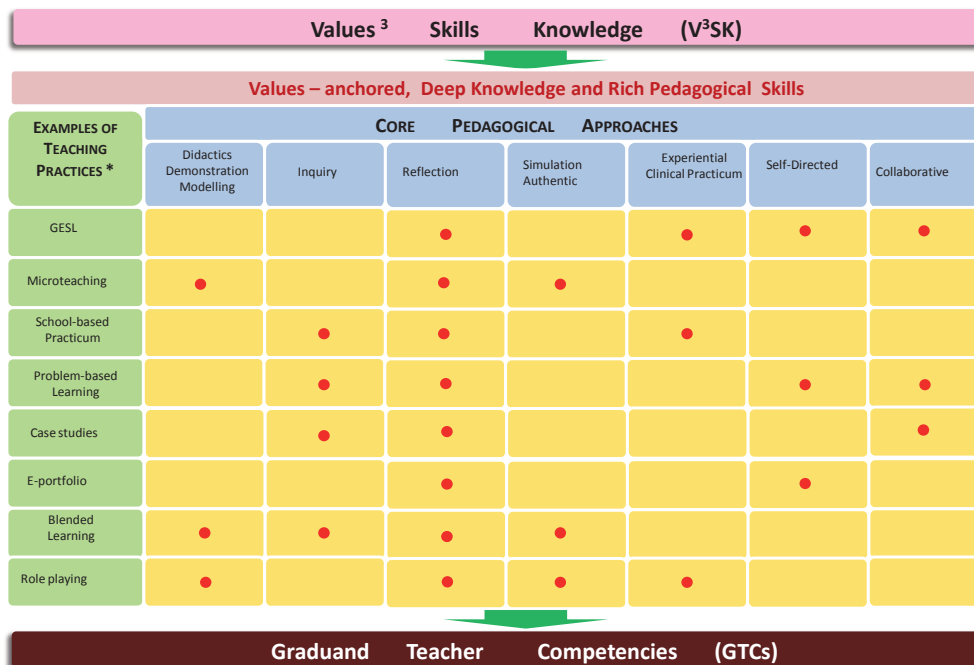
Values $^3$ Skills Knowledge ($V^3SK$)

Values – anchored, Deep Knowledge and Rich Pedagogical Skills

| EXAMPLES OF TEACHING PRACTICES * | CORE PEDAGOGICAL APPROACHES | | | | | | |
|---|---|---|---|---|---|---|---|
| | Didactics Demonstration Modelling | Inquiry | Reflection | Simulation Authentic | Experiential Clinical Practicum | Self-Directed | Collaborative |
| GESL | | | ● | | ● | ● | ● |
| Microteaching | ● | | ● | ● | | | |
| School-based Practicum | | ● | ● | | ● | | |
| Problem-based Learning | | ● | ● | | | ● | ● |
| Case studies | | ● | ● | | | | ● |
| E-portfolio | | | ● | | | ● | |
| Blended Learning | ● | ● | ● | ● | | | |
| Role playing | ● | | ● | ● | ● | | |

Graduand Teacher Competencies (GTCs)